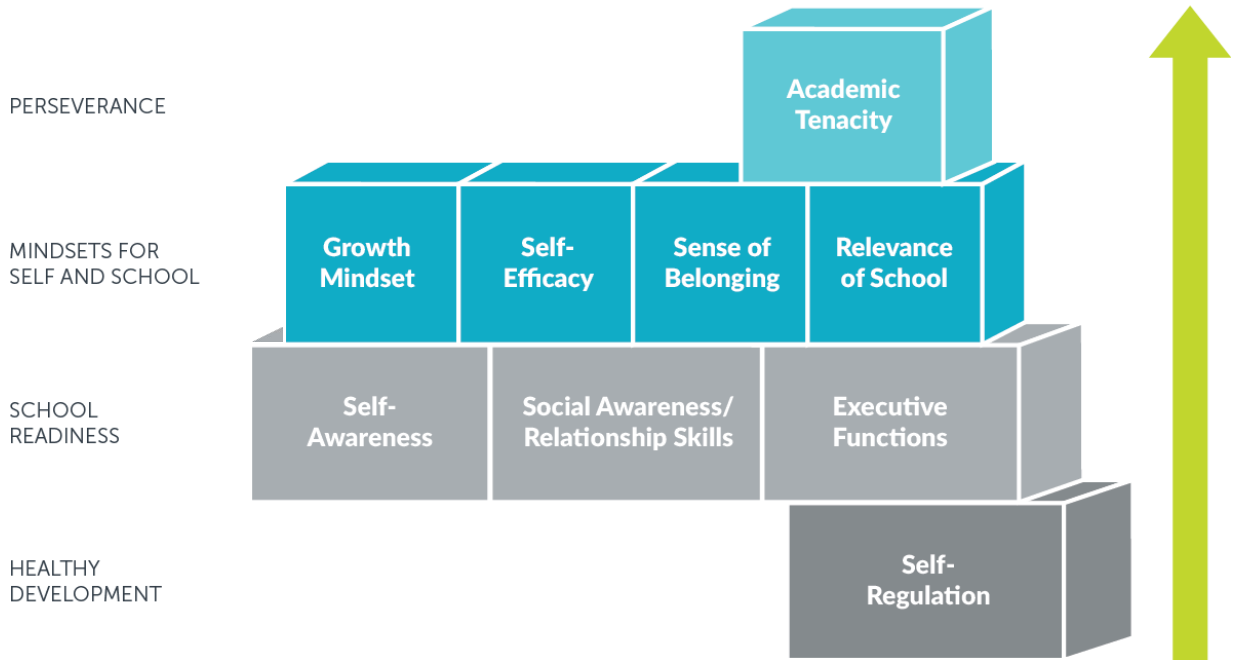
PERSEVERANCE

Academic Tenacity

MINDSETS FOR SELF AND SCHOOL

Growth Mindset

Self-Efficacy

Sense of Belonging

Relevance of School

SCHOOL READINESS

Self-Awareness

Social Awareness/ Relationship Skills

Executive Functions

HEALTHY DEVELOPMENT

Self-Regulation